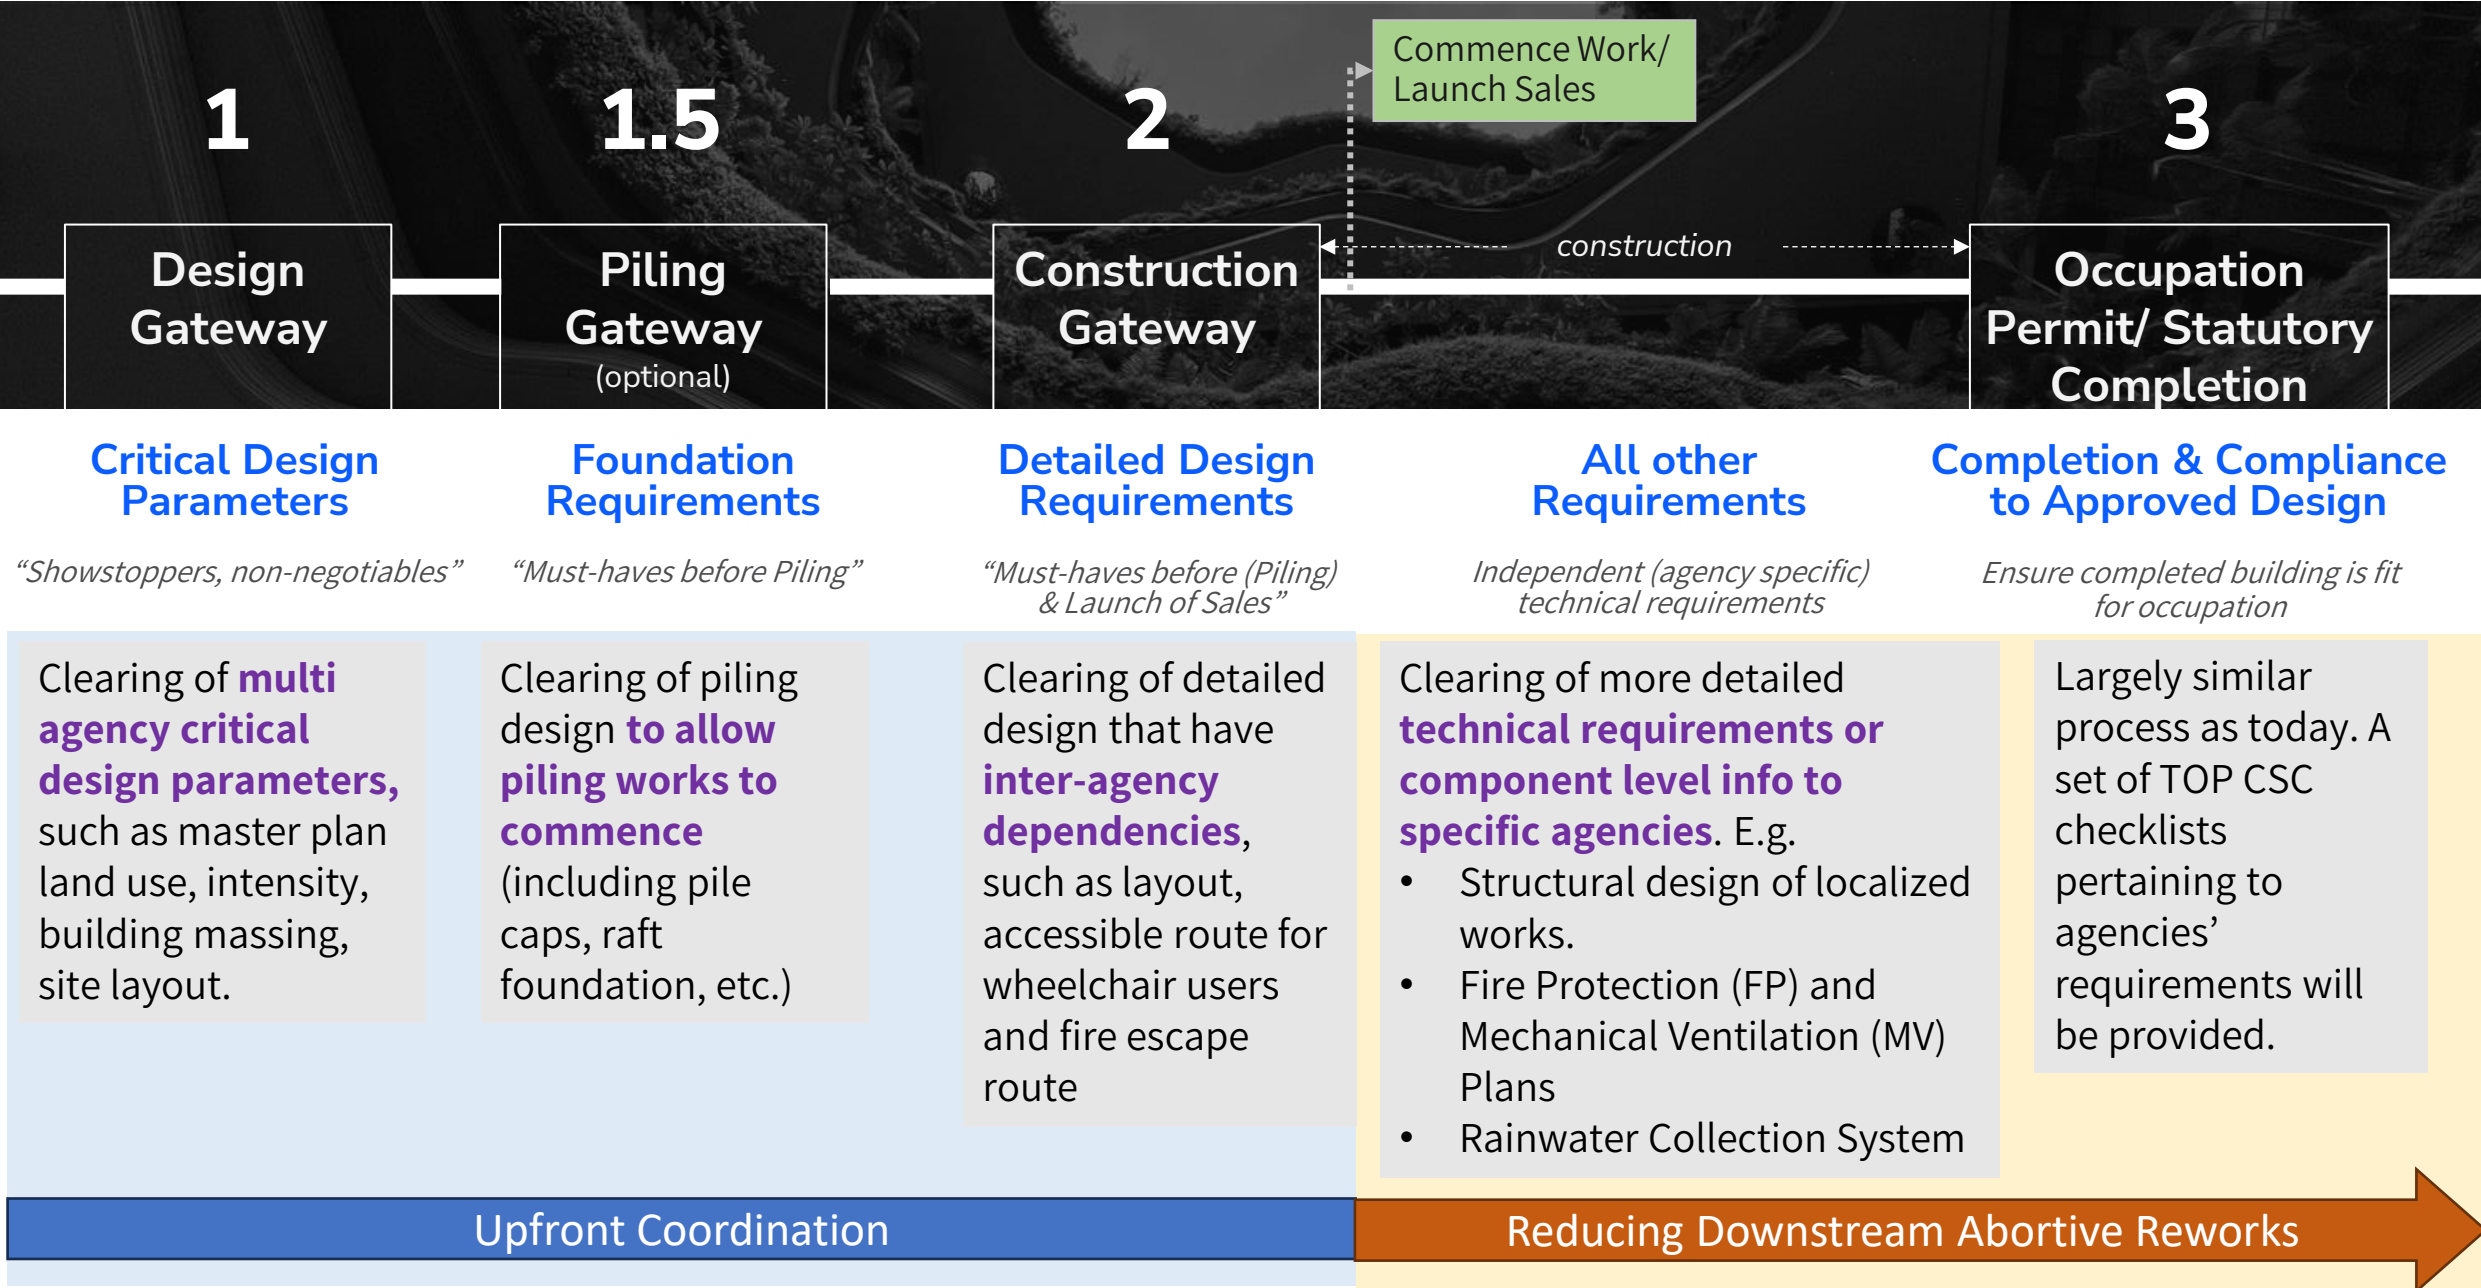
Commence Work/ Launch Sales

1

1.5

2

3

Design Gateway

Piling Gateway (optional)

Construction Gateway

construction

Occupation Permit/ Statutory Completion

Critical Design Parameters

"Showstoppers, non-negotiables"

Foundation Requirements

"Must-haves before Piling"

Detailed Design Requirements

"Must-haves before (Piling) & Launch of Sales"

All other Requirements

Independent (agency specific) technical requirements

Completion & Compliance to Approved Design

Ensure completed building is fit for occupation

Clearing of multi agency critical design parameters, such as master plan land use, intensity, building massing, site layout.

Clearing of piling design to allow piling works to commence (including pile caps, raft foundation, etc.)

Clearing of detailed design that have inter-agency dependencies, such as layout, accessible route for wheelchair users and fire escape route

Clearing of more detailed technical requirements or component level info to specific agencies. E.g.
- Structural design of localized works.
- Fire Protection (FP) and Mechanical Ventilation (MV) Plans
- Rainwater Collection System

Largely similar process as today. A set of TOP CSC checklists pertaining to agencies' requirements will be provided.

Upfront Coordination

Reducing Downstream Abortive Reworks